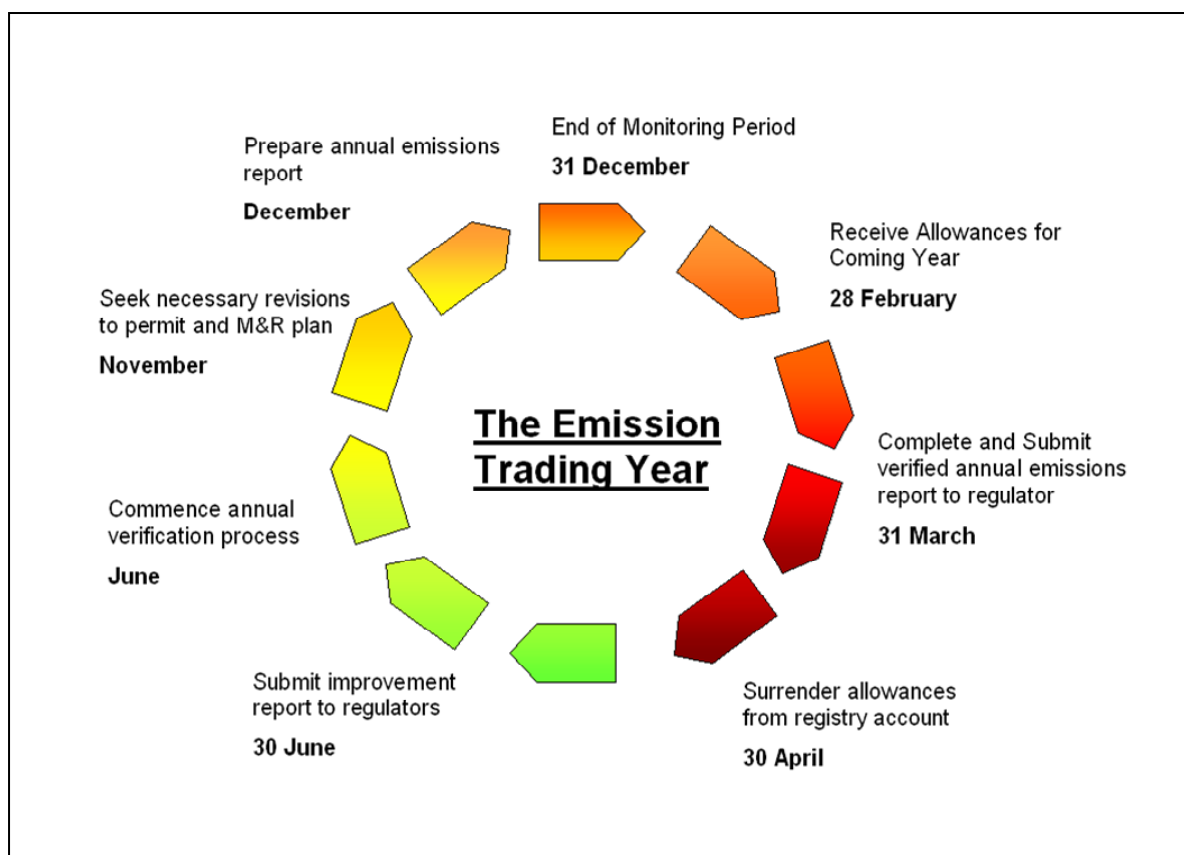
The Emission Trading Year

End of Monitoring Period

31 December

Receive Allowances for Coming Year

28 February

Complete and Submit verified annual emissions report to regulator

31 March

Surrender allowances from registry account

30 April

Submit improvement report to regulators

30 June

Commence annual verification process

June

Seek necessary revisions to permit and M&R plan

November

Prepare annual emissions report

December